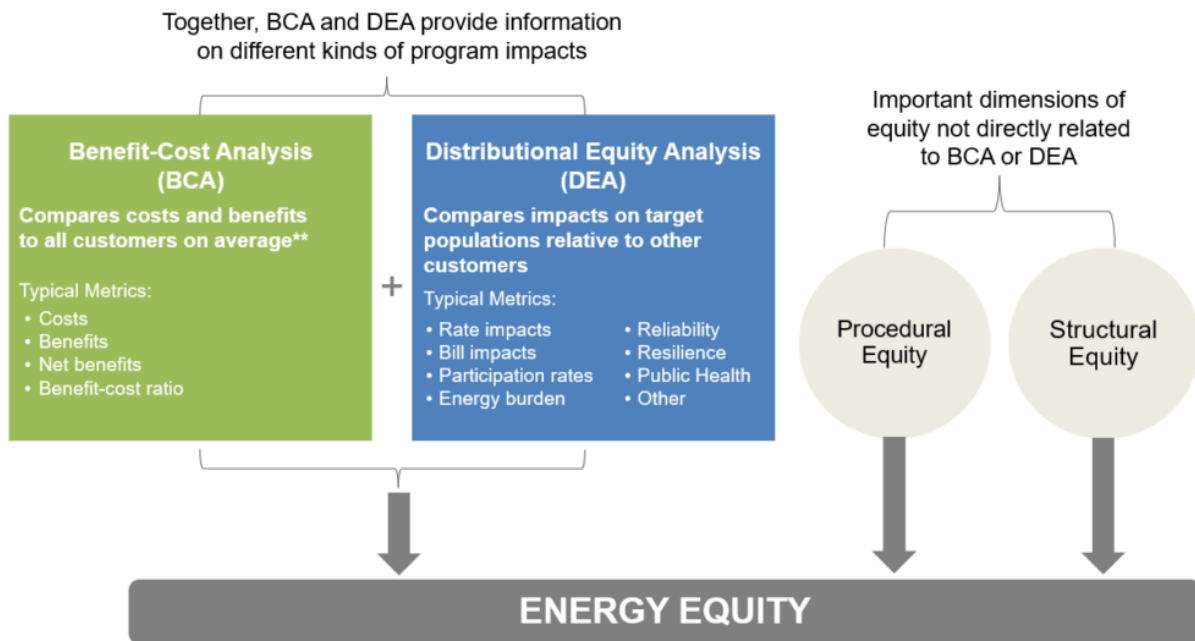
Together, BCA and DEA provide information on different kinds of program impacts

Benefit-Cost Analysis (BCA)

Compares costs and benefits to all customers on average**

Typical Metrics:
• Costs
• Benefits
• Net benefits
• Benefit-cost ratio

+

Distributional Equity Analysis (DEA)

Compares impacts on target populations relative to other customers

Typical Metrics:
• Rate impacts
• Bill impacts
• Participation rates
• Energy burden
• Reliability
• Resilience
• Public Health
• Other

Important dimensions of equity not directly related to BCA or DEA

Procedural Equity

Structural Equity

ENERGY EQUITY